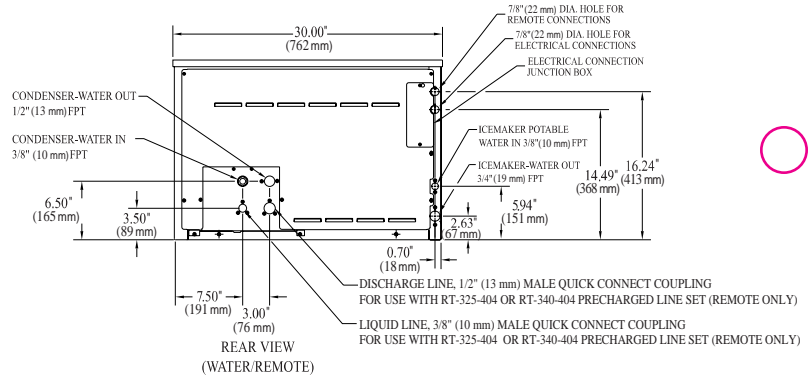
30.00"
(762mm)

7/8" (22 mm) DIA. HOLE FOR REMOTE CONNECTIONS

7/8" (22 mm) DIA. HOLE FOR ELECTRICAL CONNECTIONS

ELECTRICAL CONNECTION JUNCTION BOX

CONDENSER-WATER OUT
1/2" (13 mm) FPT

CONDENSER-WATER IN
3/8" (10 mm) FPT

ICEMAKER POTABLE WATER IN 3/8" (10 mm) FPT

ICEMAKER-WATER OUT
3/4" (19 mm) FPT

14.49"
(368mm)

16.24"
(413mm)

6.50"
(165mm)

3.50"
(89 mm)

5.94"
(151 mm)

2.63"
67 mm)

0.70"
(18mm)

7.50"
(191 mm)

3.00"
(76 mm)

DISCHARGE LINE, 1/2" (13 mm) MALE QUICK CONNECT COUPLING FOR USE WITH RT-325-404 OR RT-340-404 PRECHARGED LINE SET (REMOTE ONLY)

LIQUID LINE, 3/8" (10 mm) MALE QUICK CONNECT COUPLING FOR USE WITH RT-325-404 OR RT-340-404 PRECHARGED LINE SET (REMOTE ONLY)

REAR VIEW
(WATER/REMOTE)